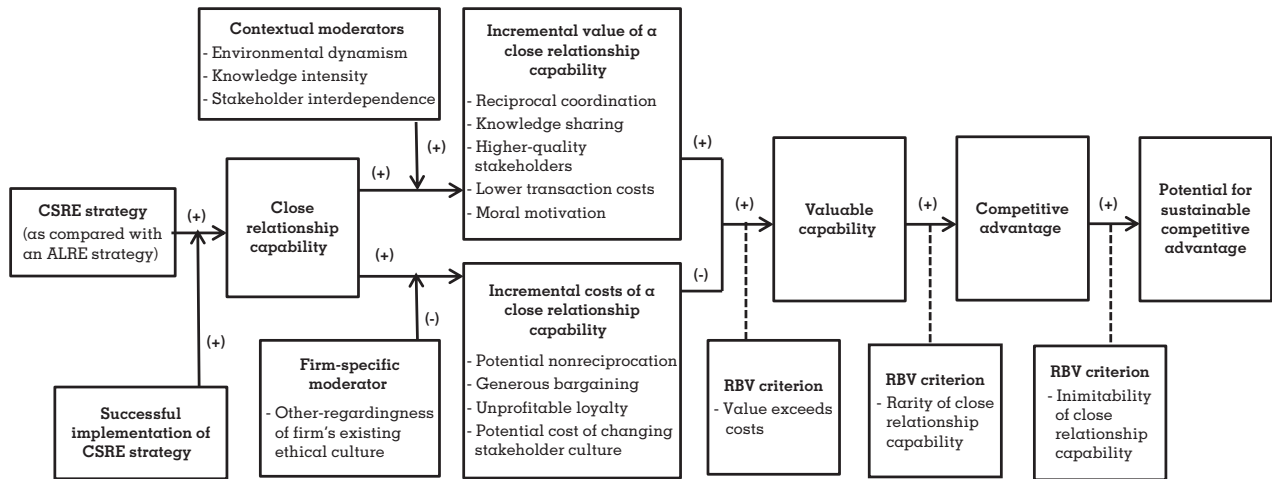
Contextual moderators
- Environmental dynamism
- Knowledge intensity
- Stakeholder interdependence

Incremental value of a close relationship capability
- Reciprocal coordination
- Knowledge sharing
- Higher-quality stakeholders
- Lower transaction costs
- Moral motivation

(+)

(+)

(+)

CSRE strategy (as compared with an ALRE strategy)

(+)

Close relationship capability

(+)

(+)

Valuable capability

(+)

Competitive advantage

(+)

Potential for sustainable competitive advantage

(-)

(-)

(+)

Incremental costs of a close relationship capability
- Potential nonreciprocation
- Generous bargaining
- Unprofitable loyalty
- Potential cost of changing stakeholder culture

Firm-specific moderator
- Other-regardingness of firm's existing ethical culture

Successful implementation of CSRE strategy

RBV criterion
- Value exceeds costs

RBV criterion
- Rarity of close relationship capability

RBV criterion
- Inimitability of close relationship capability